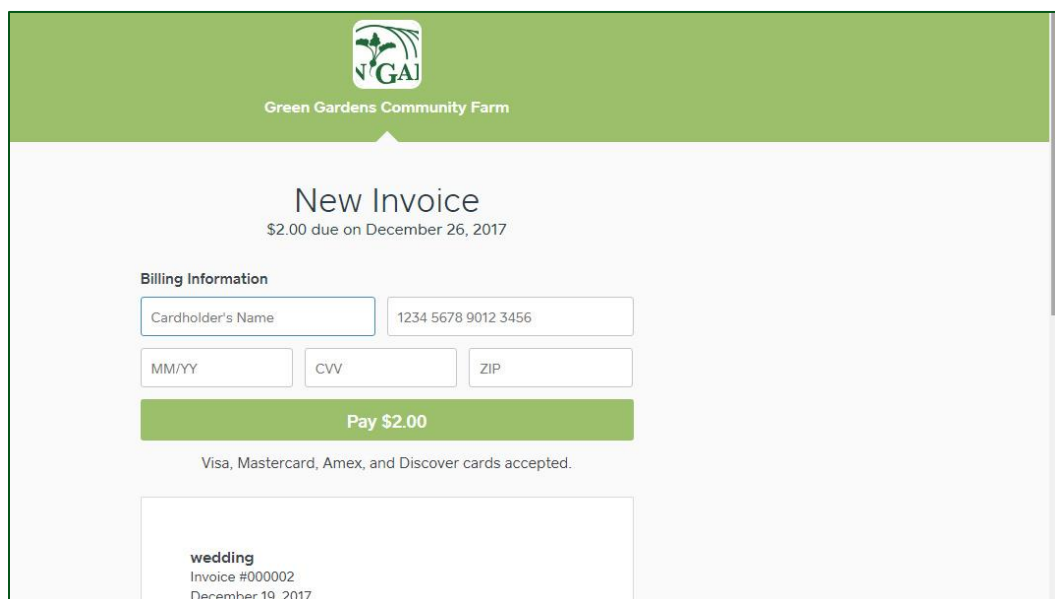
N GA

Green Gardens Community Farm

New Invoice
$2.00 due on December 26, 2017

Billing Information

Cardholder's Name

1234 5678 9012 3456

MM/YY

CVV

ZIP

Pay $2.00

Visa, Mastercard, Amex, and Discover cards accepted.

wedding
Invoice #000002
December 19, 2017